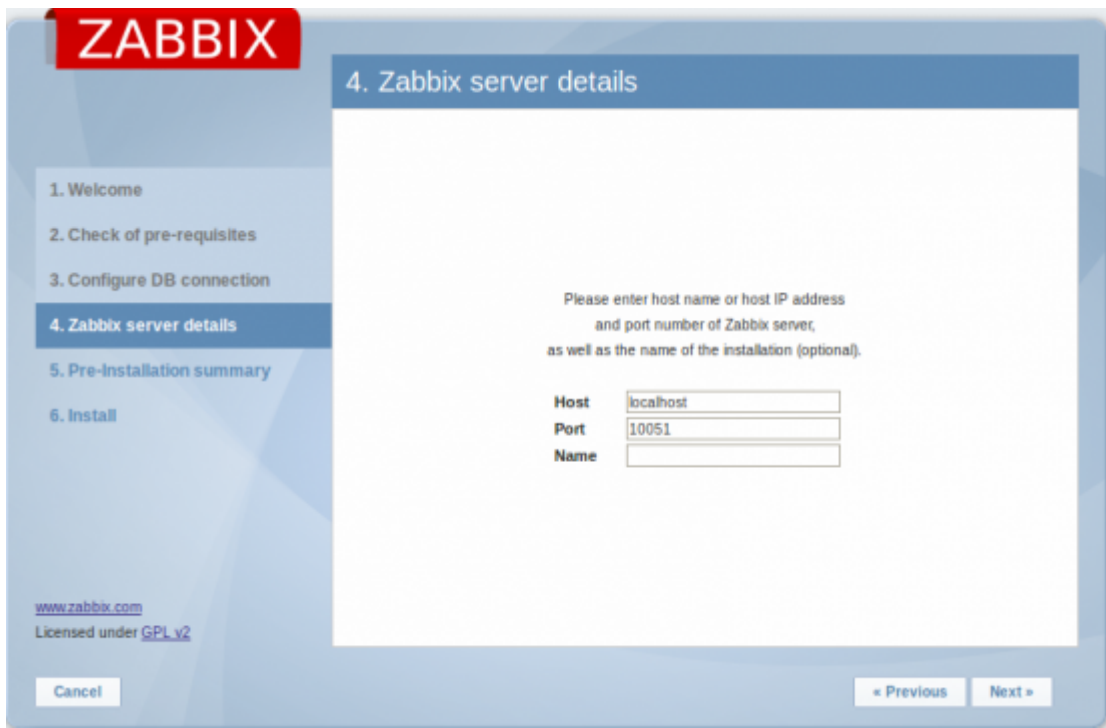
ZABBIX

4. Zabbix server details

1. Welcome
2. Check of pre-requisites
3. Configure DB connection
4. Zabbix server details
5. Pre-Installation summary
6. Install

Please enter host name or host IP address
and port number of Zabbix server,
as well as the name of the installation (optional).

| | |
|---|---|
| Host | localhost |
| Port | 10051 |
| Name | |

www.zabbix.com
Licensed under GPL v2

Cancel

« Previous

Next »